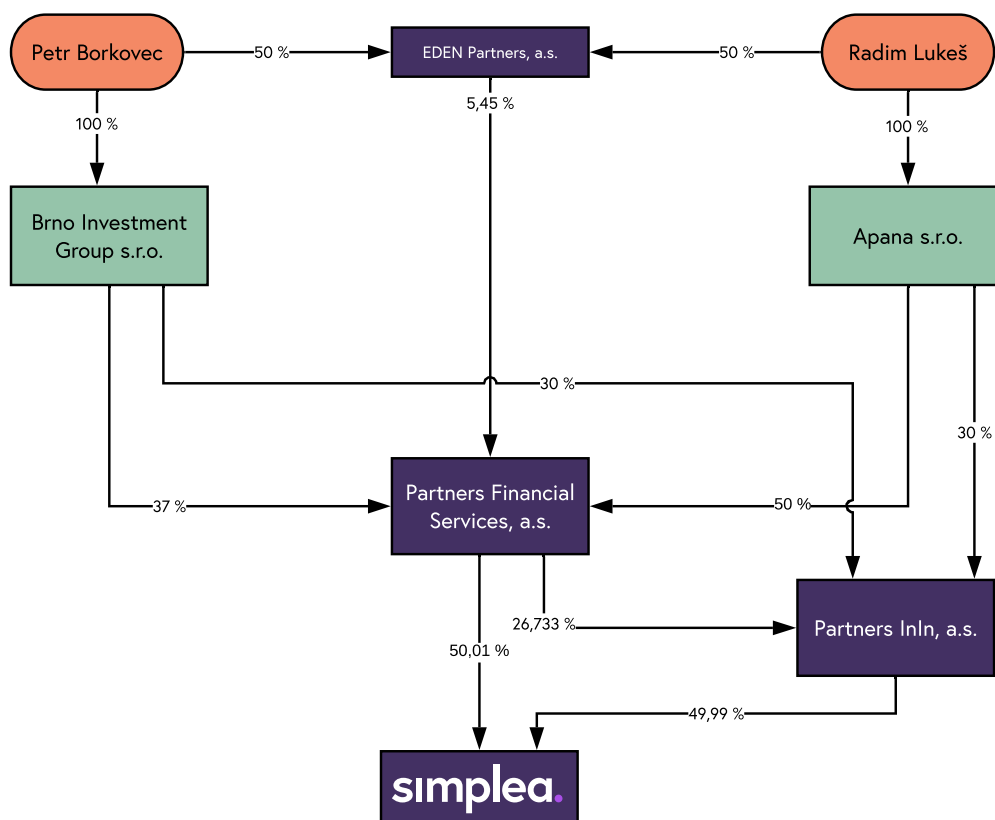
Petr Borkovec
50 %
EDEN Partners, a.s.
50 %
Radim Lukeš
100 %
5,45 %
100 %
Brno Investment Group s.r.o.
Apana s.r.o.
30 %
30 %
37 %
Partners Financial Services, a.s.
50 %
26,733 %
Partners InIn, a.s.
50,01 %
49,99 %
simplea.